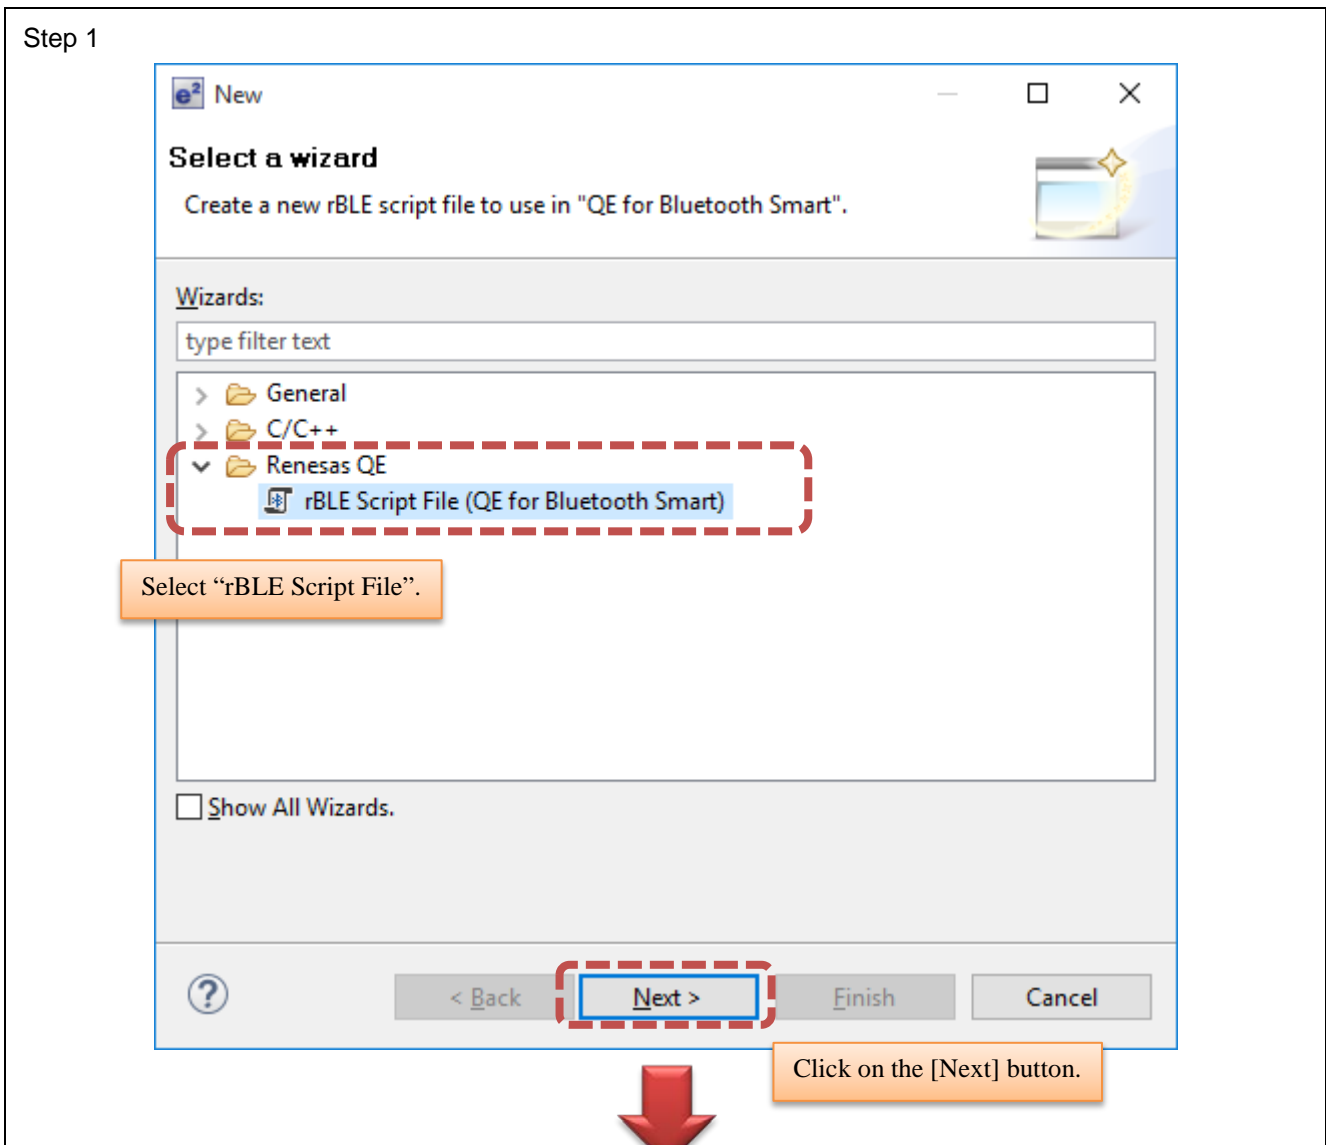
Step 1

New

Select a wizard

Create a new rBLE script file to use in "QE for Bluetooth Smart".

Wizards:

type filter text

General

C/C++

Renesas QE

rBLE Script File (QE for Bluetooth Smart)

Select “rBLE Script File”.

Show All Wizards.

< Back

Next >

Finish

Cancel

Click on the [Next] button.